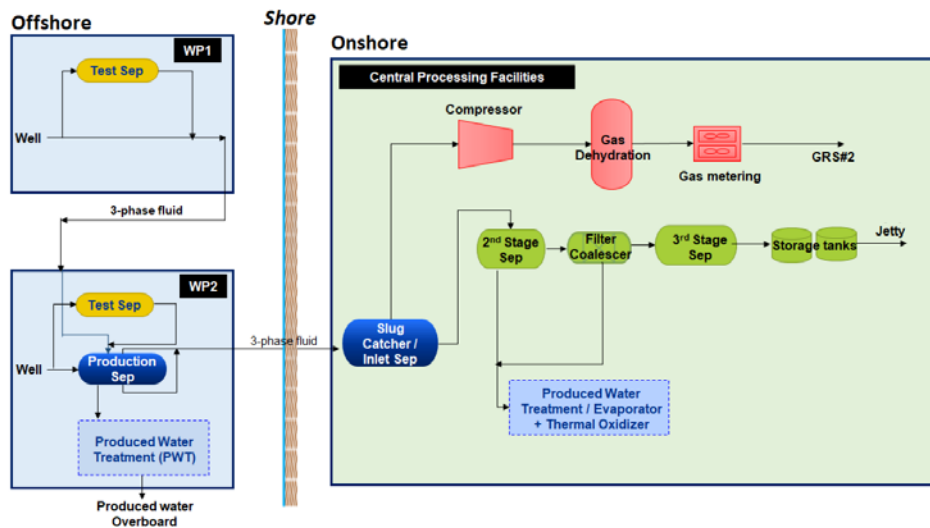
Offshore

Shore

Onshore

WP1

Test Sep

Well

3-phase fluid

WP2

Test Sep

Well

Production Sep

Produced Water Treatment (PWT)

Produced water Overboard

3-phase fluid

Central Processing Facilities

Compressor

Gas Dehydration

Gas metering

GRS#2

Slug Catcher / Inlet Sep

2$^{nd}$ Stage Sep

Filter Coalescer

3$^{rd}$ Stage Sep

Storage tanks

Jetty

Produced Water Treatment / Evaporator + Thermal Oxidizer